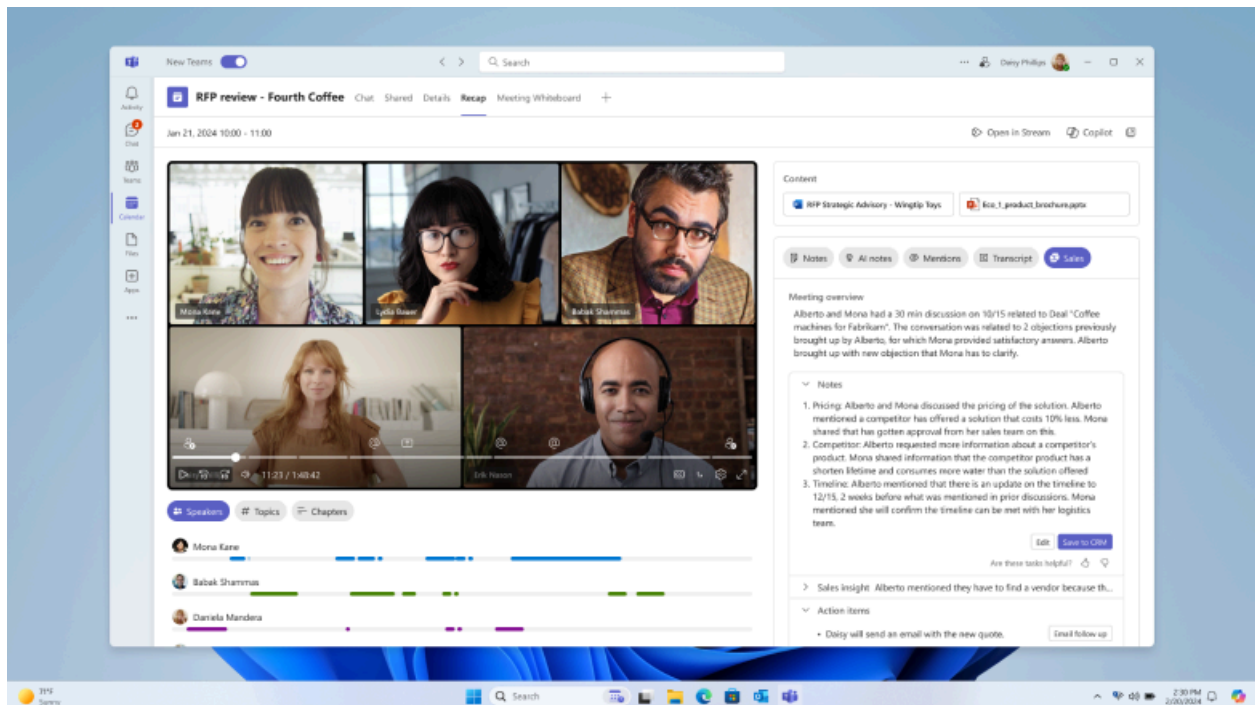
New Teams

Search

Daisy Phillips

Activity

Chat

Teams

Calendar

Files

Apps

...

RFP review - Fourth Coffee Chat Shared Details Recap Meeting Whiteboard +

Jan 21, 2024 10:00 - 11:00

Open in Stream Copilot

Mona Kane

Lydia Bauer

Babak Shammas

Erik Nason

11:23 / 1:40:42

Speakers # Topics Chapters

Mona Kane

Babak Shammas

Daniela Mandera

Content

RFP Strategic Advisory - Wingtip Toys

Eco_1_product_brochure.pptx

Notes AI notes Mentions Transcript Sales

Meeting overview

Alberto and Mona had a 30 min discussion on 10/15 related to Deal "Coffee machines for Fabrikam". The conversation was related to 2 objections previously brought up by Alberto, for which Mona provided satisfactory answers. Alberto brought up with new objection that Mona has to clarify.

Notes

1. Pricing: Alberto and Mona discussed the pricing of the solution. Alberto mentioned a competitor has offered a solution that costs 10% less. Mona shared that has gotten approval from her sales team on this.
2. Competitor: Alberto requested more information about a competitor's product. Mona shared information that the competitor product has a shorten lifetime and consumes more water than the solution offered
3. Timeline: Alberto mentioned that there is an update on the timeline to 12/15, 2 weeks before what was mentioned in prior discussions. Mona mentioned she will confirm the timeline can be met with her logistics team.

Edit Save to CRM

Are these tasks helpful?

Sales insight Alberto mentioned they have to find a vendor because th...

Action items

• Daisy will send an email with the new quote.

Email follow up

78°F Sunny

Search

2:30 PM 2/20/2024